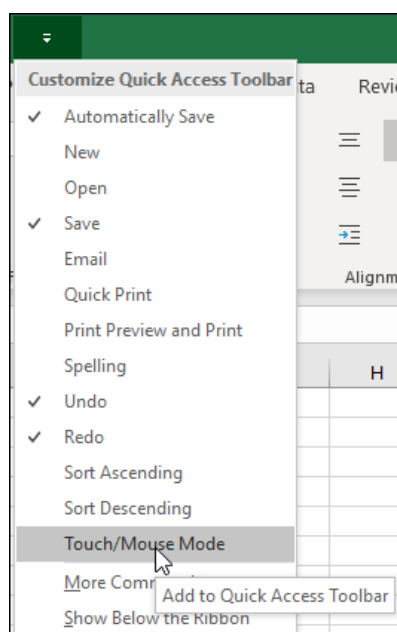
Customize Quick Access Toolbar
ta
Revi
✓ Automatically Save
New
Open
✓ Save
Email
Quick Print
Print Preview and Print
Spelling
✓ Undo
✓ Redo
Sort Ascending
Sort Descending
Touch/Mouse Mode
More Comm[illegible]
Show Below the Ribbon
Add to Quick Access Toolbar
Alignm
H